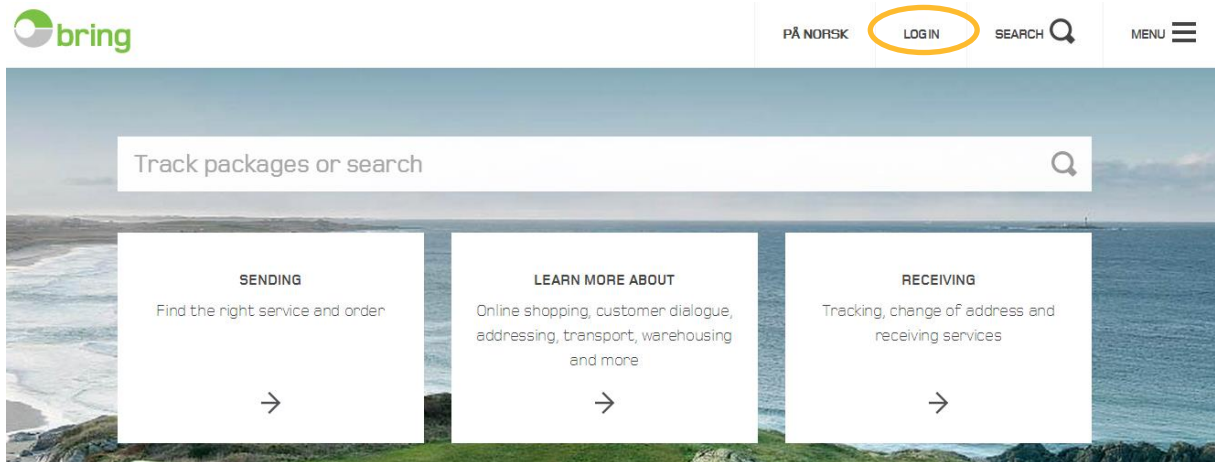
bring

PÅ NORSK

LOG IN

SEARCH

MENU

Track packages or search

SENDING

Find the right service and order

→

LEARN MORE ABOUT

Online shopping, customer dialogue, addressing, transport, warehousing and more

→

RECEIVING

Tracking, change of address and receiving services

→